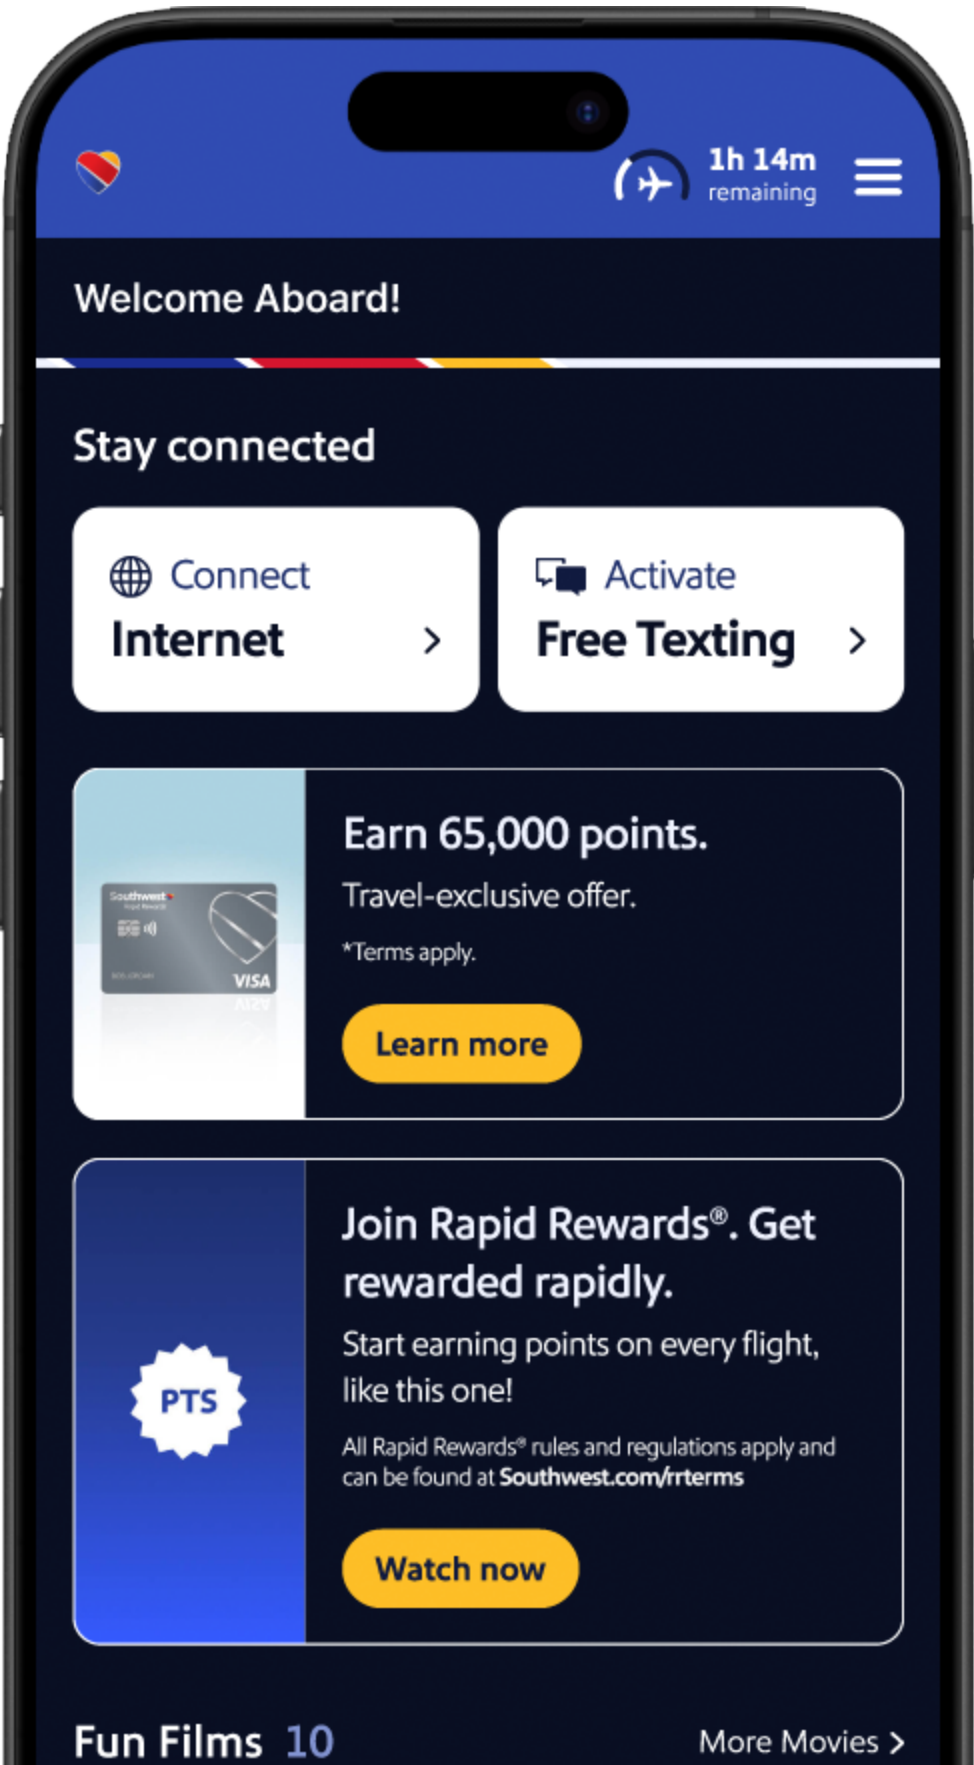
1h 14m
remaining

Welcome Aboard!

Stay connected

Connect
Internet >

Activate
Free Texting >

Southwest
VISA

Earn 65,000 points.
Travel-exclusive offer.
*Terms apply.
Learn more

PTS

Join Rapid Rewards®. Get rewarded rapidly.
Start earning points on every flight, like this one!
All Rapid Rewards® rules and regulations apply and can be found at Southwest.com/rrterms
Watch now

Fun Films 10
More Movies >